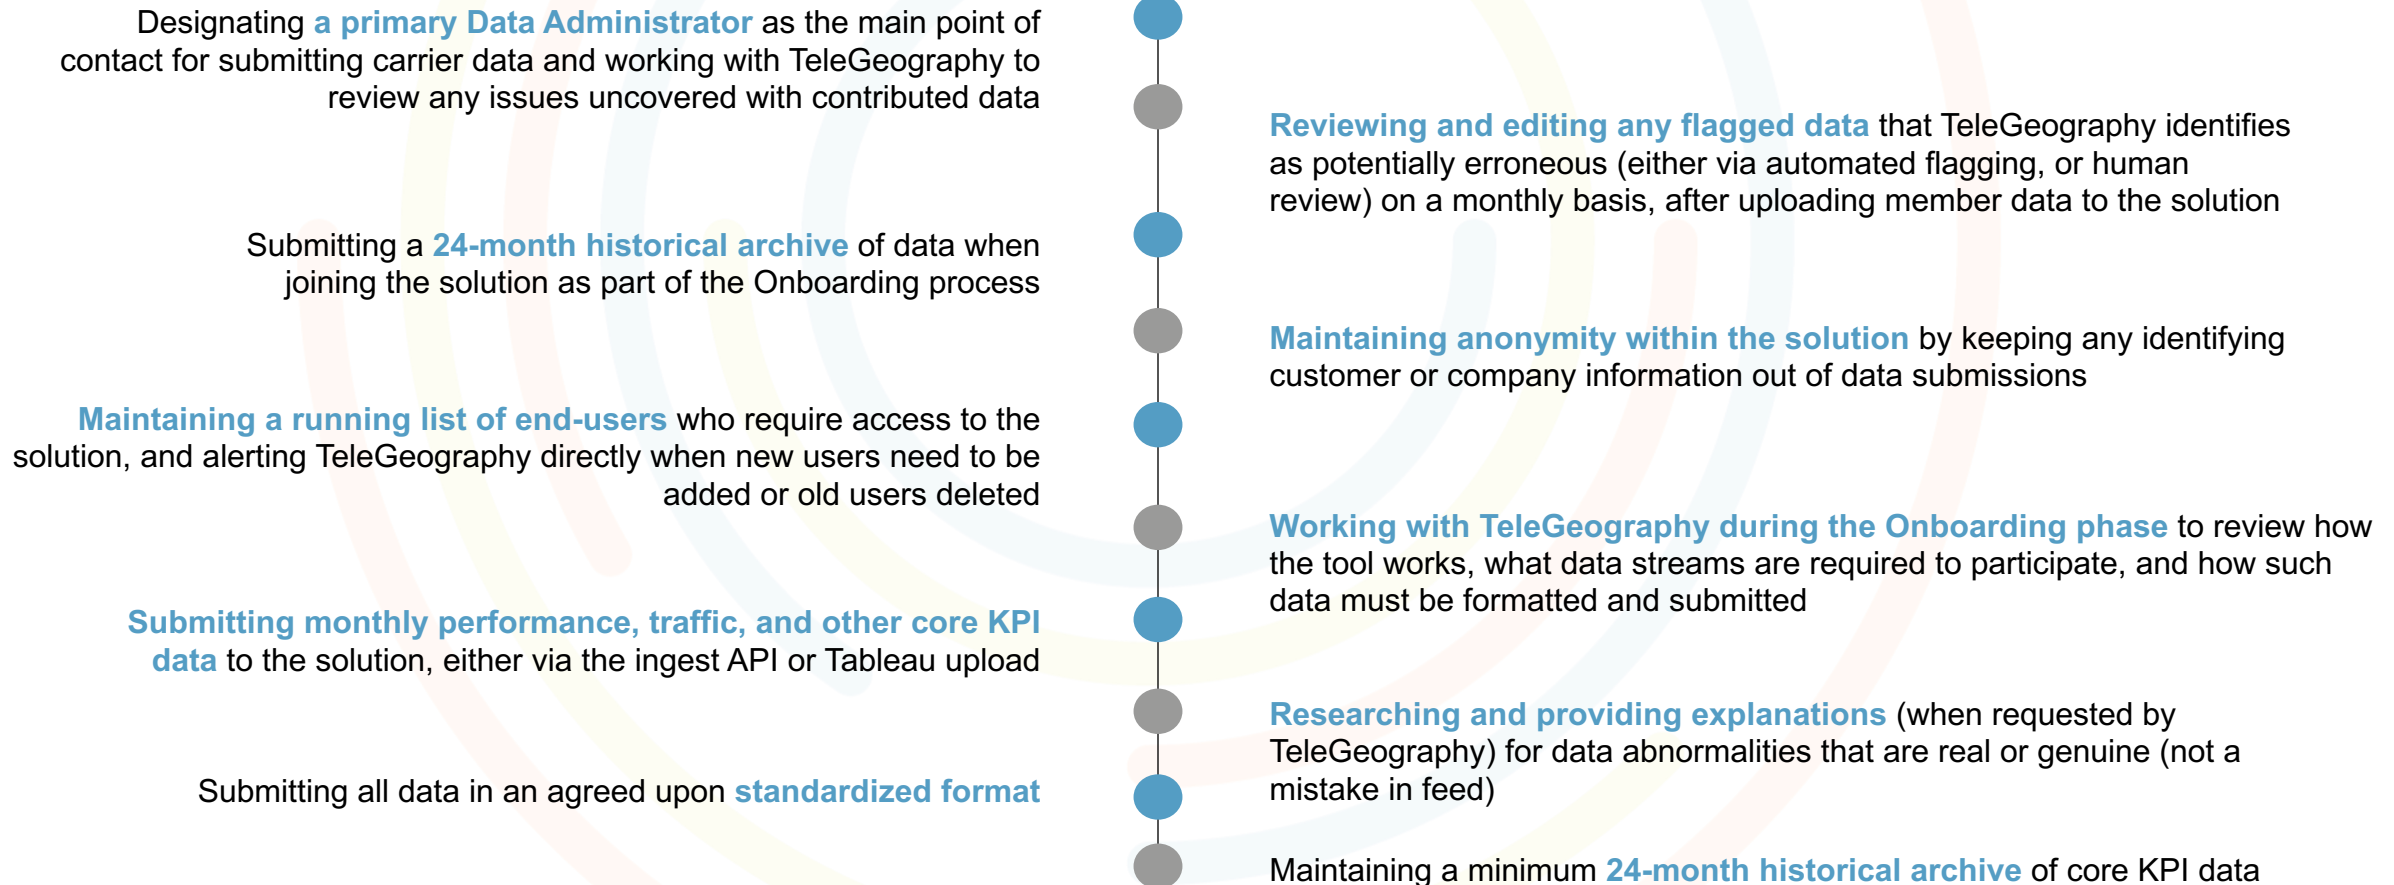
Designating a primary Data Administrator as the main point of contact for submitting carrier data and working with TeleGeography to review any issues uncovered with contributed data

Reviewing and editing any flagged data that TeleGeography identifies as potentially erroneous (either via automated flagging, or human review) on a monthly basis, after uploading member data to the solution

Submitting a 24-month historical archive of data when joining the solution as part of the Onboarding process

Maintaining anonymity within the solution by keeping any identifying customer or company information out of data submissions

Maintaining a running list of end-users who require access to the solution, and alerting TeleGeography directly when new users need to be added or old users deleted

Working with TeleGeography during the Onboarding phase to review how the tool works, what data streams are required to participate, and how such data must be formatted and submitted

Submitting monthly performance, traffic, and other core KPI data to the solution, either via the ingest API or Tableau upload

Researching and providing explanations (when requested by TeleGeography) for data abnormalities that are real or genuine (not a mistake in feed)

Submitting all data in an agreed upon standardized format

Maintaining a minimum 24-month historical archive of core KPI data